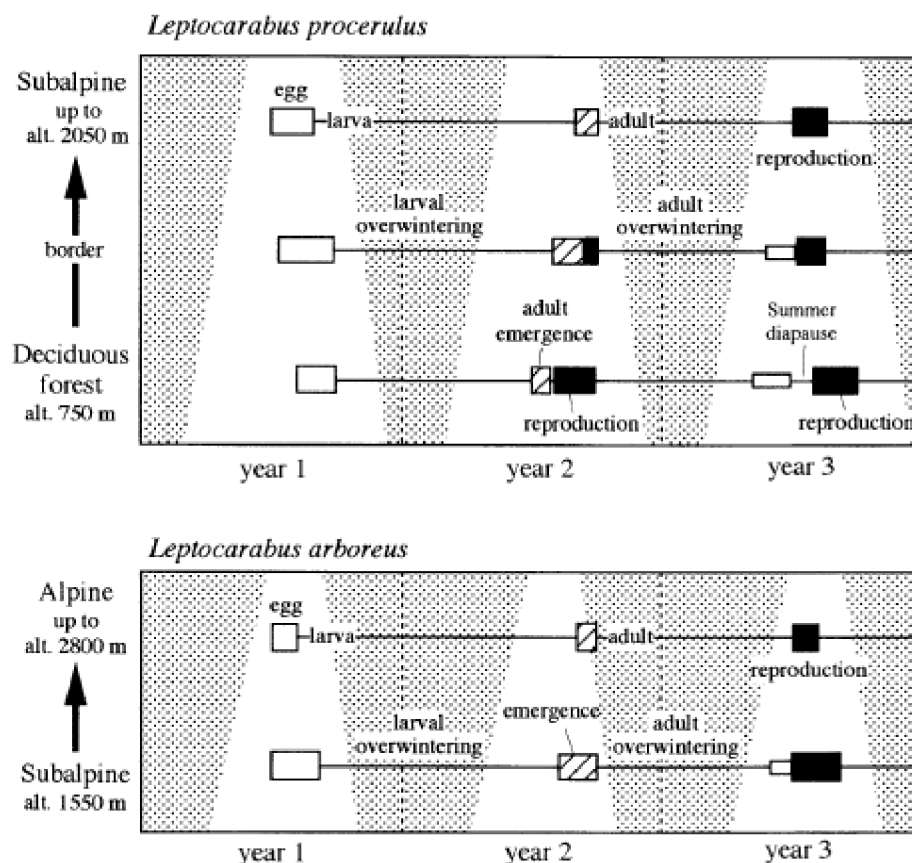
Leptocarabus procerulus

Subalpine up to alt. 2050 m

border

Deciduous forest alt. 750 m

egg

larva

adult

reproduction

larval overwintering

adult overwintering

adult emergence

Summer diapause

reproduction

reproduction

year 1

year 2

year 3

Leptocarabus arboreus

Alpine up to alt. 2800 m

Subalpine alt. 1550 m

egg

larva

adult

reproduction

larval overwintering

emergence

adult overwintering

year 1

year 2

year 3